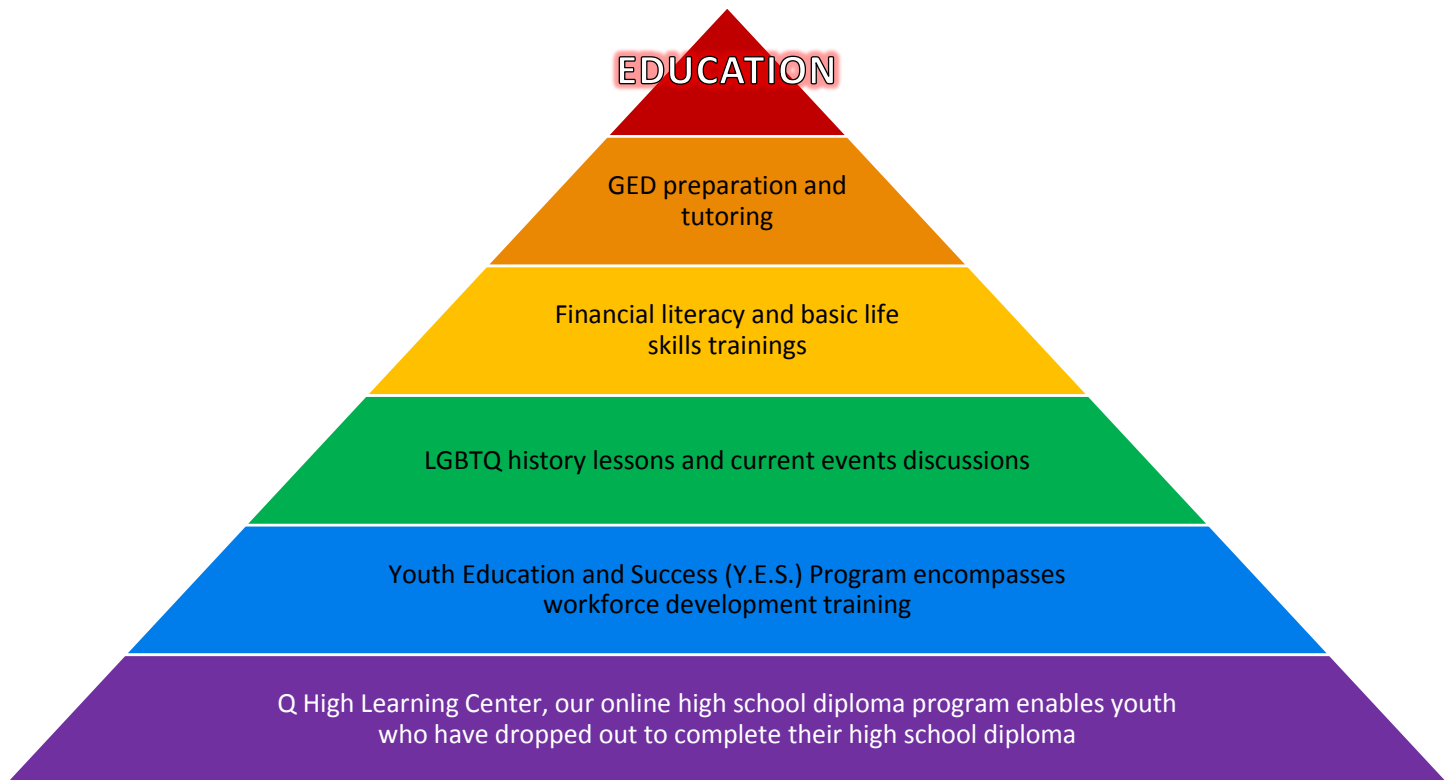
EDUCATION

GED preparation and tutoring

Financial literacy and basic life skills trainings

LGBTQ history lessons and current events discussions

Youth Education and Success (Y.E.S.) Program encompasses workforce development training

Q High Learning Center, our online high school diploma program enables youth who have dropped out to complete their high school diploma